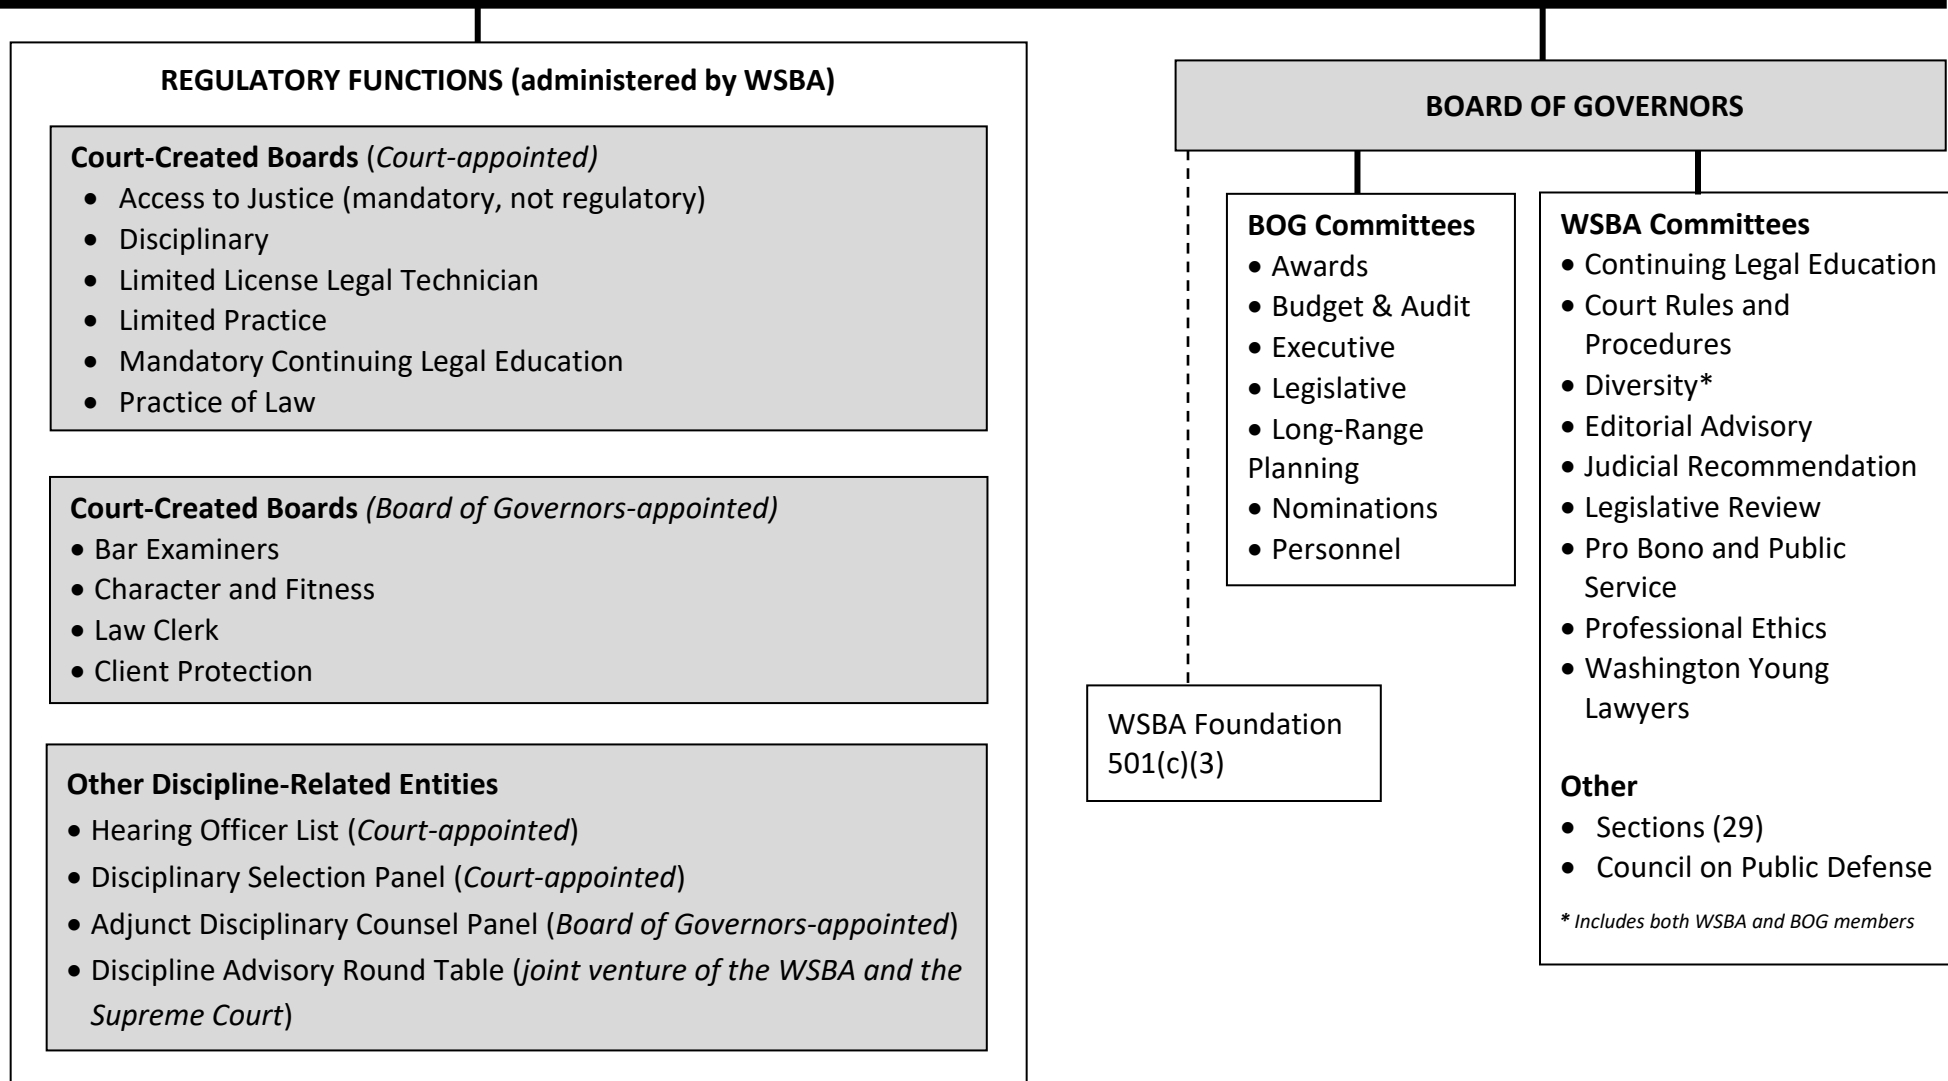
**REGULATORY FUNCTIONS (administered by WSBA)**

**Court-Created Boards** (*Court-appointed)*
- Access to Justice (mandatory, not regulatory)
- Disciplinary
- Limited License Legal Technician
- Limited Practice
- Mandatory Continuing Legal Education
- Practice of Law

**Court-Created Boards** *(Board of Governors-appointed)*
- Bar Examiners
- Character and Fitness
- Law Clerk
- Client Protection

**Other Discipline-Related Entities**
- Hearing Officer List (*Court-appointed*)
- Disciplinary Selection Panel (*Court-appointed*)
- Adjunct Disciplinary Counsel Panel (*Board of Governors-appointed*)
- Discipline Advisory Round Table (*joint venture of the WSBA and the Supreme Court*)

**BOARD OF GOVERNORS**

**BOG Committees**
- Awards
- Budget & Audit
- Executive
- Legislative
- Long-Range Planning
- Nominations
- Personnel

**WSBA Committees**
- Continuing Legal Education
- Court Rules and Procedures
- Diversity*
- Editorial Advisory
- Judicial Recommendation
- Legislative Review
- Pro Bono and Public Service
- Professional Ethics
- Washington Young Lawyers

**Other**
- Sections (29)
- Council on Public Defense

*\* Includes both WSBA and BOG members*

WSBA Foundation 501(c)(3)